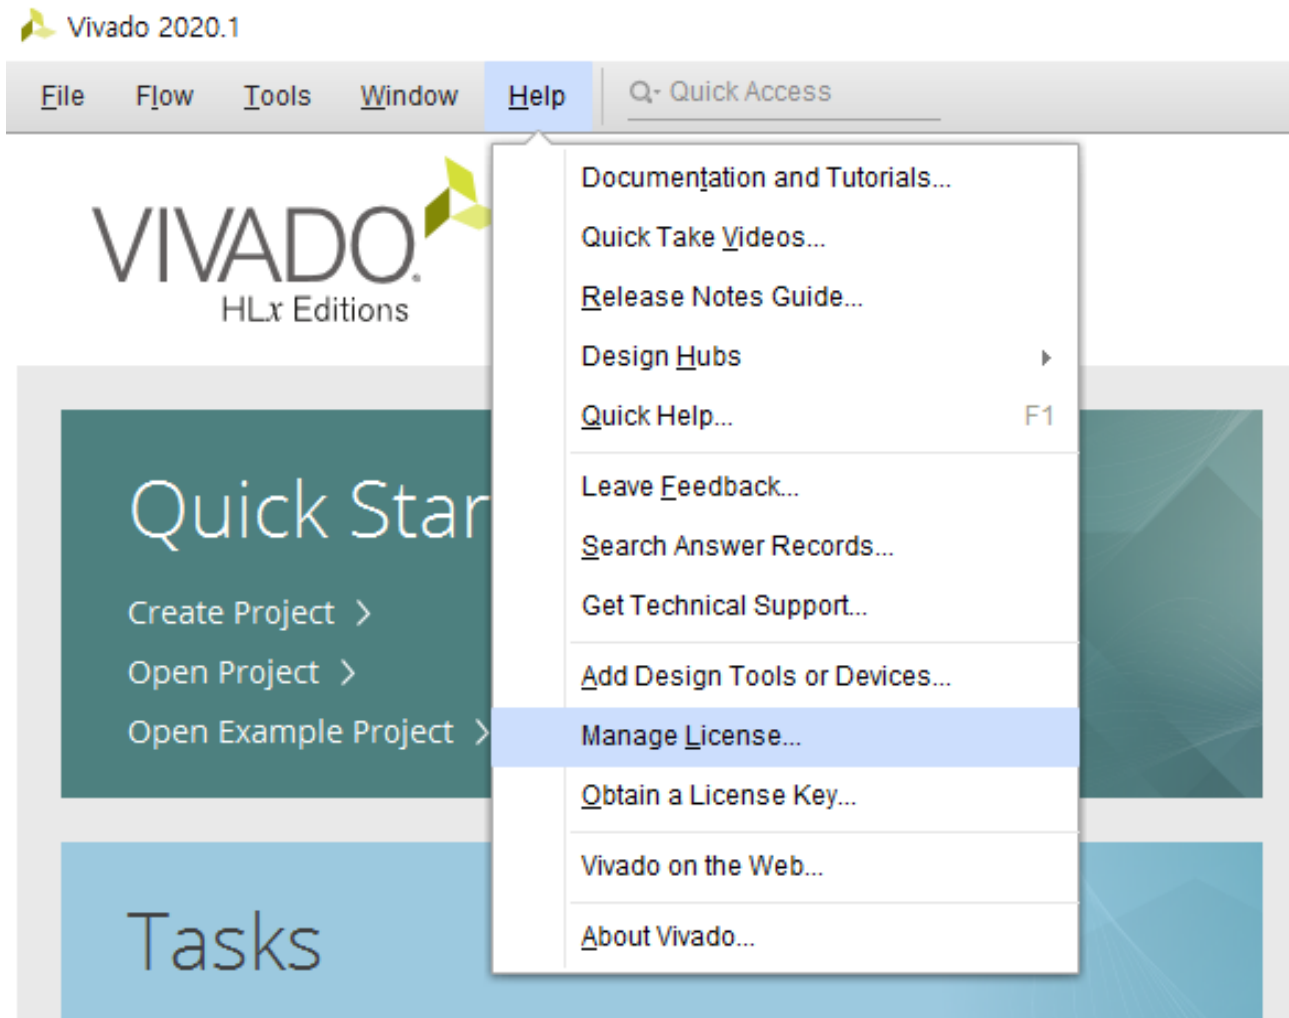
Vivado 2020.1

File Flow Tools Window Help Quick Access

VIVADO
HLx Editions

Quick Star

Create Project >
Open Project >
Open Example Project >

Tasks

Documentation and Tutorials...
Quick Take Videos...
Release Notes Guide...
Design Hubs
Quick Help... F1
Leave Feedback...
Search Answer Records...
Get Technical Support...
Add Design Tools or Devices...
Manage License...
Obtain a License Key...
Vivado on the Web...
About Vivado...